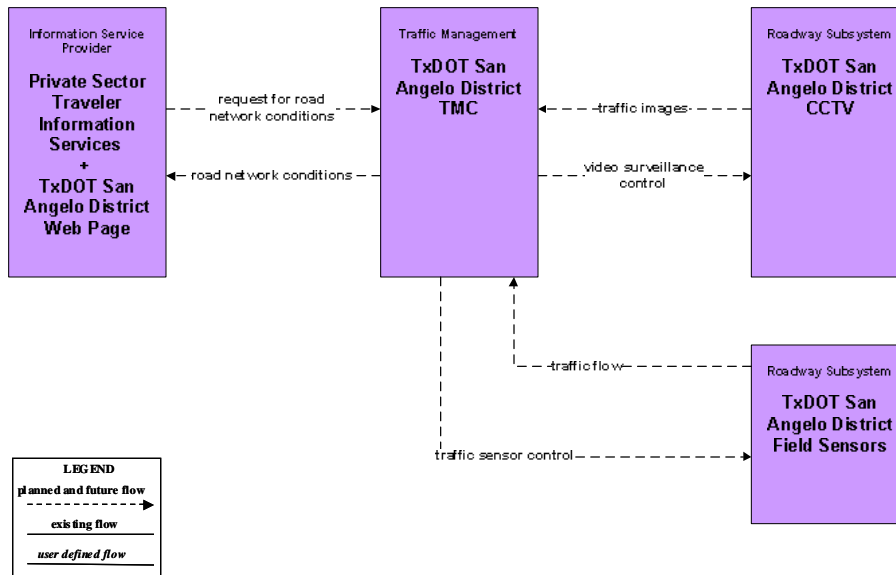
Information Service Provider

Private Sector Traveler Information Services + TxDOT San Angelo District Web Page

request for road network conditions

road network conditions

Traffic Management

TxDOT San Angelo District TMC

traffic images

video surveillance control

Roadway Subsystem

TxDOT San Angelo District CCTV

traffic flow

traffic sensor control

Roadway Subsystem

TxDOT San Angelo District Field Sensors

LEGEND

planned and future flow

existing flow

user defined flow